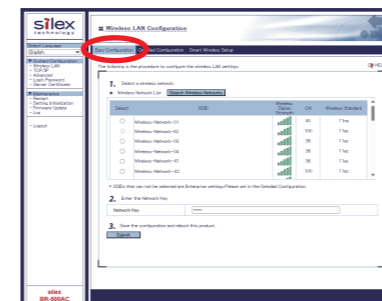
silex
technology

Select Language
English

System Configuration
- Wireless LAN
- TCP/IP
- Advanced
- Login Password
- Server Certificate

Maintenance
- Restart
- Setting Initialization
- Firmware Update
- Log

- Logout

silex
BR-500AC

Wireless LAN Configuration

Easy Configuration | Detailed Configuration | Smart Wireless Setup

The following is the procedure to configure the wireless LAN settings.

1. Select a wireless network.

Wireless Network List | Search Wireless Networks

| Select | SSID | Wireless Signal Strength | CH | Wireless Standard |
|---|---|---|---|---|
| ○ | Wireless-Network-01 | | 40 | 11ac |
| ○ | Wireless-Network-02 | | 100 | 11ac |
| ○ | Wireless-Network-03 | | 36 | 11ac |
| ○ | Wireless-Network-04 | | 36 | 11ac |
| ○ | Wireless-Network-41 | | 36 | 11ac |
| ○ | Wireless-Network-42 | | 100 | 11ac |

* SSIDs that can not be selected are Enterprise settings.Please set in the Detailed Configuration.

2. Enter the Network Key.

Network Key | ••••••

3. Save the configuration and reboot this product.

Submit